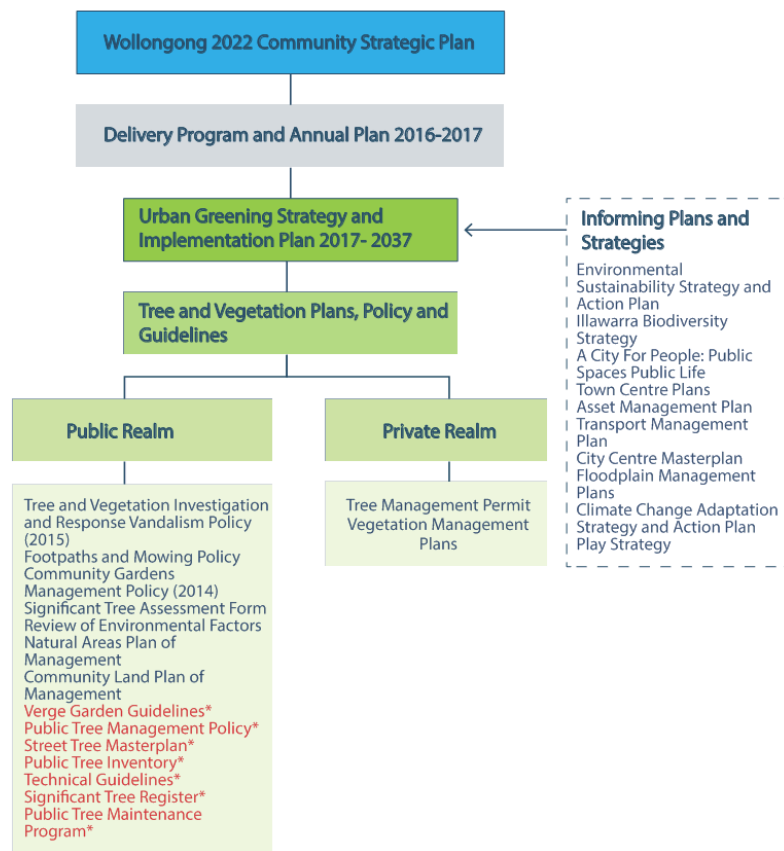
Wollongong 2022 Community Strategic Plan

Delivery Program and Annual Plan 2016-2017

Urban Greening Strategy and Implementation Plan 2017- 2037

Informing Plans and Strategies

Environmental Sustainability Strategy and Action Plan
Illawarra Biodiversity Strategy
A City For People: Public Spaces Public Life
Town Centre Plans
Asset Management Plan
Transport Management Plan
City Centre Masterplan
Floodplain Management Plans
Climate Change Adaptation Strategy and Action Plan
Play Strategy

Tree and Vegetation Plans, Policy and Guidelines

Public Realm

Private Realm

Tree and Vegetation Investigation and Response Vandalism Policy (2015)
Footpaths and Mowing Policy
Community Gardens Management Policy (2014)
Significant Tree Assessment Form
Review of Environmental Factors
Natural Areas Plan of Management
Community Land Plan of Management
Verge Garden Guidelines*
Public Tree Management Policy*
Street Tree Masterplan*
Public Tree Inventory*
Technical Guidelines*
Significant Tree Register*
Public Tree Maintenance Program*

Tree Management Permit
Vegetation Management Plans